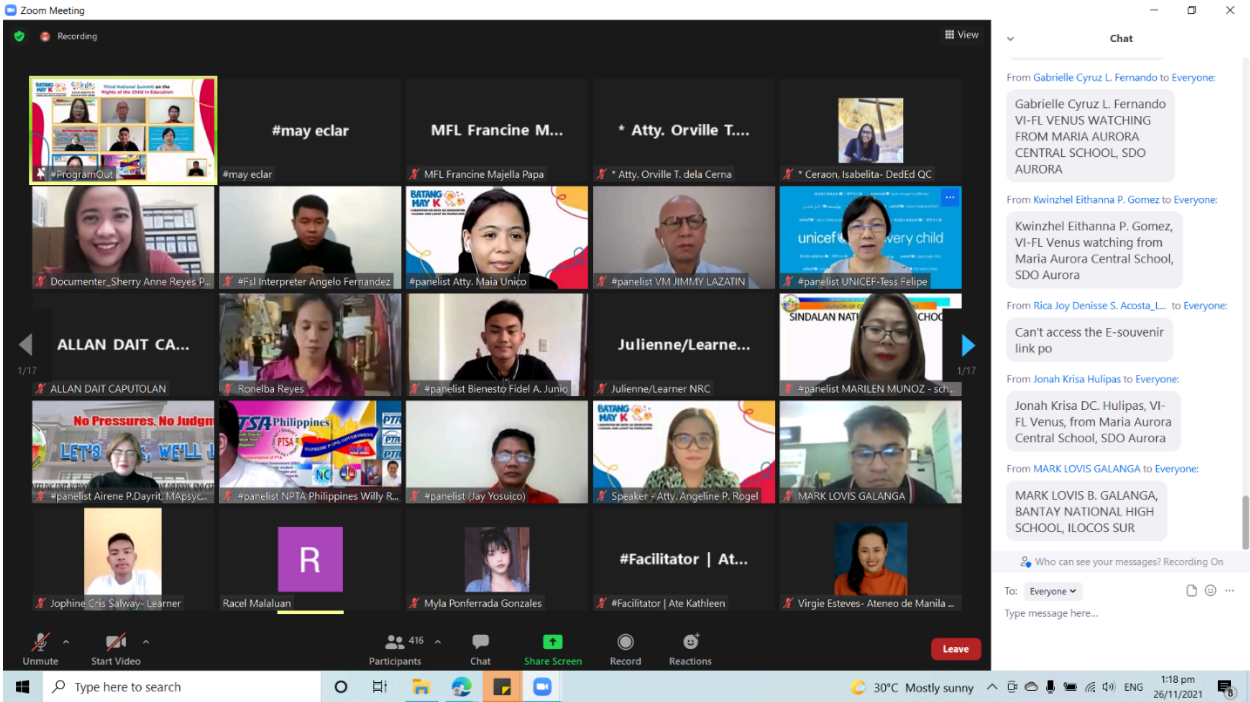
Zoom Meeting

Recording

View

Third National Summit on the Rights of the Child in Education

#ProgramOut

#may eclar

#may eclar

MFL Francine M...

MFL Francine Majella Papa

* Atty. Orville T...

* Atty. Orville T. dela Cerna

* Ceraon, Isabelita- DedEd QC

Documenter_Sherry Anne Reyes P...

#Fsl Interpreter Angelo Fernandez

BATANG HAY K

#panelist Atty. Maia Unico

#panelist VM JIMMY LAZATIN

unicef every child

#panelist UNICEF-Tess Felipe

ALLAN DAIT CA...

ALLAN DAIT CAPUTOLAN

Ronelba Reyes

#panelist Bienesto Fidel A. Junio

Julienne/Learne...

Julienne/Learner NRC

SINDALAN NAT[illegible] SCHO

#panelist MARILEN MUNOZ - sch...

No Pressures, No Judgm

LET'S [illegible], WE'LL

#panelist Airene P.Dayrit, MApsyc...

PTSA Philippines

#panelist NPTA Philippines Willy R...

#panelist (Jay Yosuico)

BATANG HAY K

Speaker - Atty. Angeline P. Rogel

MARK LOVIS GALANGA

1/17

1/17

Jophine Cris Salway- Learner

R

Racel Malaluan

Myla Ponferrada Gonzales

#Facilitator | At...

#Facilitator | Ate Kathleen

Virgie Esteves- Ateneo de Manila ...

Unmute

Start Video

416

Participants

Chat

Share Screen

Record

Reactions

Leave

Chat

From Gabrielle Cyruz L. Fernando to Everyone:

Gabrielle Cyruz L. Fernando VI-FL VENUS WATCHING FROM MARIA AURORA CENTRAL SCHOOL, SDO AURORA

From Kwinzhel Eithanna P. Gomez to Everyone:

Kwinzhel Eithanna P. Gomez, VI-FL Venus watching from Maria Aurora Central School, SDO Aurora

From Rica Joy Denisse S. Acosta_L... to Everyone:

Can't access the E-souvenir link po

From Jonah Krisa Hulipas to Everyone:

Jonah Krisa DC. Hulipas, VI-FL Venus, from Maria Aurora Central School, SDO Aurora

From MARK LOVIS GALANGA to Everyone:

MARK LOVIS B. GALANGA, BANTAY NATIONAL HIGH SCHOOL, ILOCOS SUR

Who can see your messages? Recording On

To: Everyone

Type message here...

Type here to search

30°C Mostly sunny

ENG

1:18 pm
26/11/2021